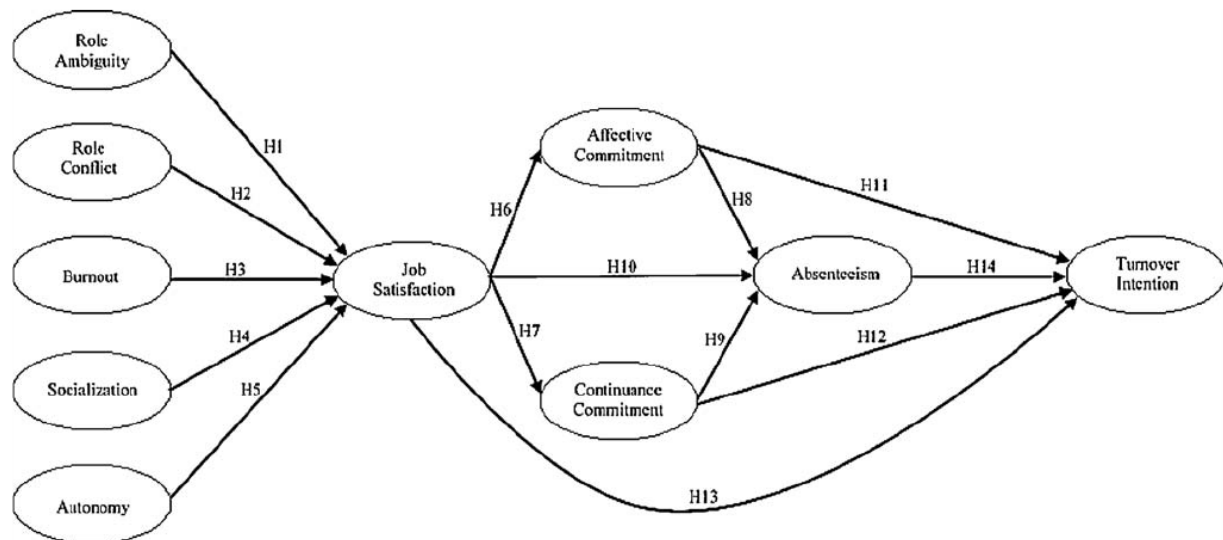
Role Ambiguity

Role Conflict

Burnout

Socialization

Autonomy

H1

H2

H3

H4

H5

Job Satisfaction

H6

H7

H10

H13

Affective Commitment

Continuance Commitment

H8

H9

Absenteeism

H11

H12

H14

Turnover Intention